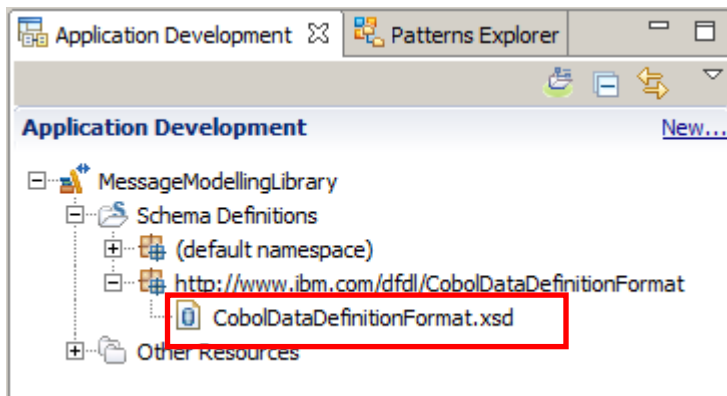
Application Development Patterns Explorer

Application Development New...

MessageModellingLibrary
Schema Definitions
(default namespace)
http://www.ibm.com/dfdl/CobolDataDefinitionFormat
CobolDataDefinitionFormat.xsd
Other Resources